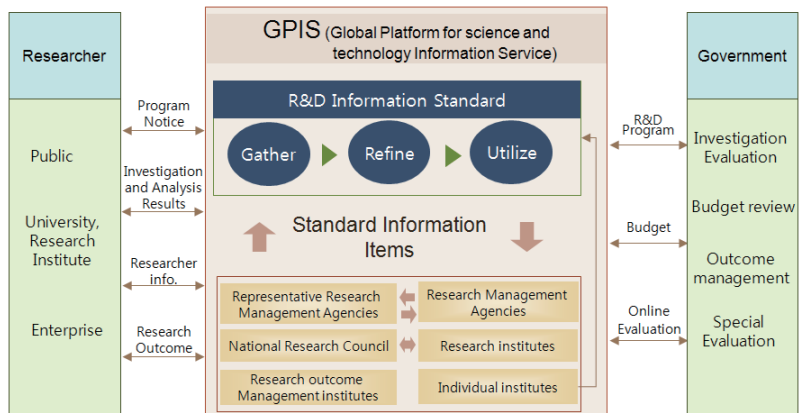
Researcher

Public

University, Research Institute

Enterprise

Program Notice

Investigation and Analysis Results

Researcher info.

Research Outcome

GPIS (Global Platform for science and technology Information Service)

R&D Information Standard

Gather

Refine

Utilize

Standard Information Items

Representative Research Management Agencies

Research Management Agencies

National Research Council

Research institutes

Research outcome Management institutes

Individual institutes

R&D Program

Budget

Online Evaluation

Government

Investigation Evaluation

Budget review

Outcome management

Special Evaluation